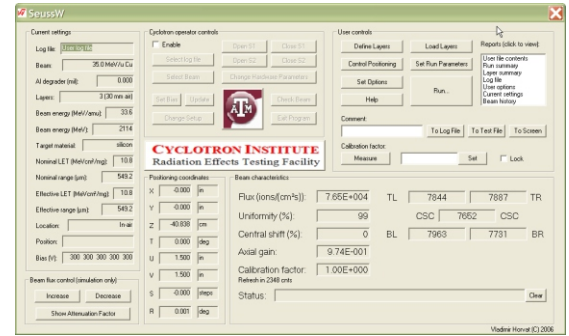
SeussW

Current settings
Log file: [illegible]
Beam: 35.0 MeV/u Cu
Al degrader (mil): 0.000
Layers: 3 (30 mm air)
Beam energy (MeV/amu): 33.6
Beam energy (MeV): 2114
Target material: silicon
Nominal LET (MeV/cm²/mg): 10.8
Nominal range (µm): 549.2
Effective LET (MeV/cm²/mg): 10.8
Effective range (µm): 549.2
Location: In-air
Position:
Bias (V): 300 300 300 300 300

Beam flux control (simulation only)
Increase
Decrease
Show Attenuation Factor

Cyclotron operator controls
Enable
Open S1
Close S1
Select log file
Open S2
Close S2
Select Beam
Change Hardware Parameters
Set Bias
Update
Check Beam
Change Setup
Exit Program

Cyclotron Institute
Radiation Effects Testing Facility

Positioning coordinates
X -0.000 in
Y -0.000 in
Z -40.838 cm
T 0.000 deg
U 1.500 in
V 1.500 in
S -0.000 steps
R 0.001 deg

User controls
Define Layers
Load Layers
Control Positioning
Set Run Parameters
Set Options
Run...
Help
Reports (click to view):
User file contents
Run summary
Layer summary
Log file
User options
Current settings
Beam history
Comment:
To Log File
To Text File
To Screen
Calibration factor:
Measure
Set
Lock

Beam characteristics
Flux (ions/(cm²s)): 7.65E+004
TL 7844 7887 TR
Uniformity (%): 99
CSC 7652 CSC
Central shift (%): 0
BL 7963 7731 BR
Axial gain: 9.74E-001
Calibration factor: 1.00E+000
Refresh in 2348 cnts
Status:
Clear

Vladimir Horvat (C) 2006